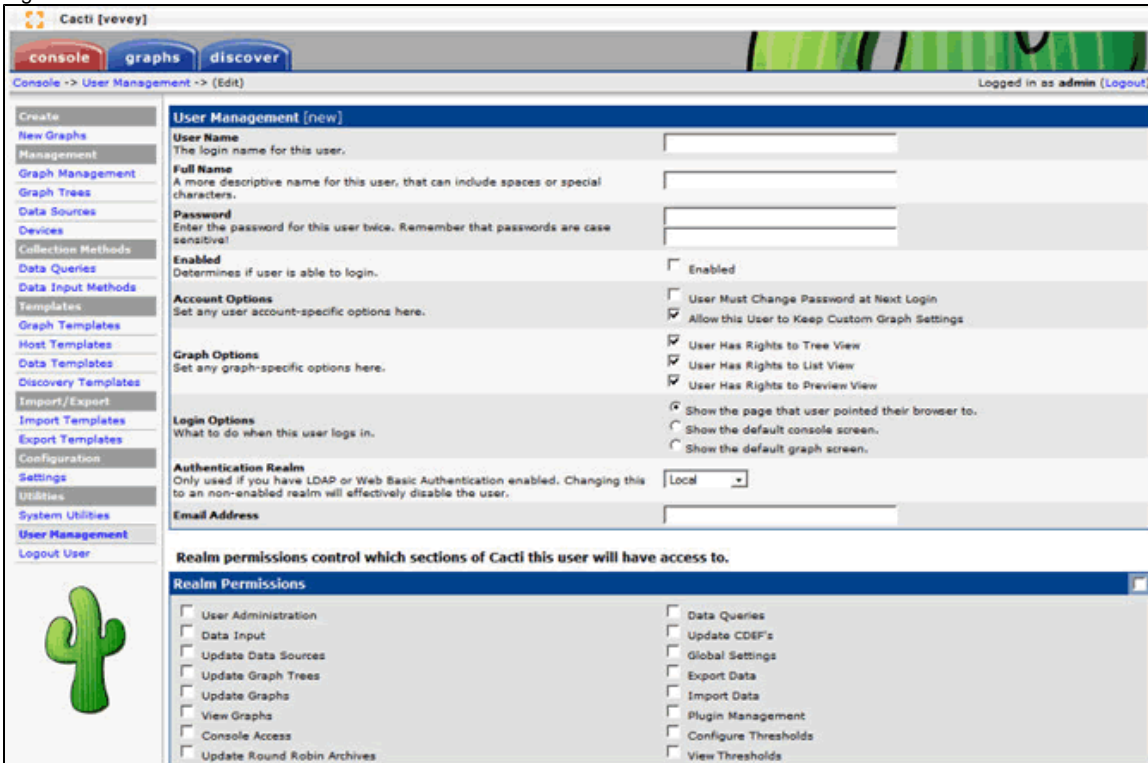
Cacti [vevey]

console graphs discover

Console -> User Management -> (Edit)

Logged in as admin (Logout)

Create
New Graphs
Management
Graph Management
Graph Trees
Data Sources
Devices
Collection Methods
Data Queries
Data Input Methods
Templates
Graph Templates
Host Templates
Data Templates
Discovery Templates
Import/Export
Import Templates
Export Templates
Configuration
Settings
Utilities
System Utilities
User Management
Logout User

User Management [new]

User Name
The login name for this user.

Full Name
A more descriptive name for this user, that can include spaces or special characters.

Password
Enter the password for this user twice. Remember that passwords are case sensitive!

Enabled
Determines if user is able to login.
Enabled

Account Options
Set any user account-specific options here.
User Must Change Password at Next Login
Allow this User to Keep Custom Graph Settings

Graph Options
Set any graph-specific options here.
User Has Rights to Tree View
User Has Rights to List View
User Has Rights to Preview View

Login Options
What to do when this user logs in.
Show the page that user pointed their browser to.
Show the default console screen.
Show the default graph screen.

Authentication Realm
Only used if you have LDAP or Web Basic Authentication enabled. Changing this to an non-enabled realm will effectively disable the user.
Local

Email Address

Realm permissions control which sections of Cacti this user will have access to.

Realm Permissions

User Administration
Data Input
Update Data Sources
Update Graph Trees
Update Graphs
View Graphs
Console Access
Update Round Robin Archives

Data Queries
Update CDEF's
Global Settings
Export Data
Import Data
Plugin Management
Configure Thresholds
View Thresholds